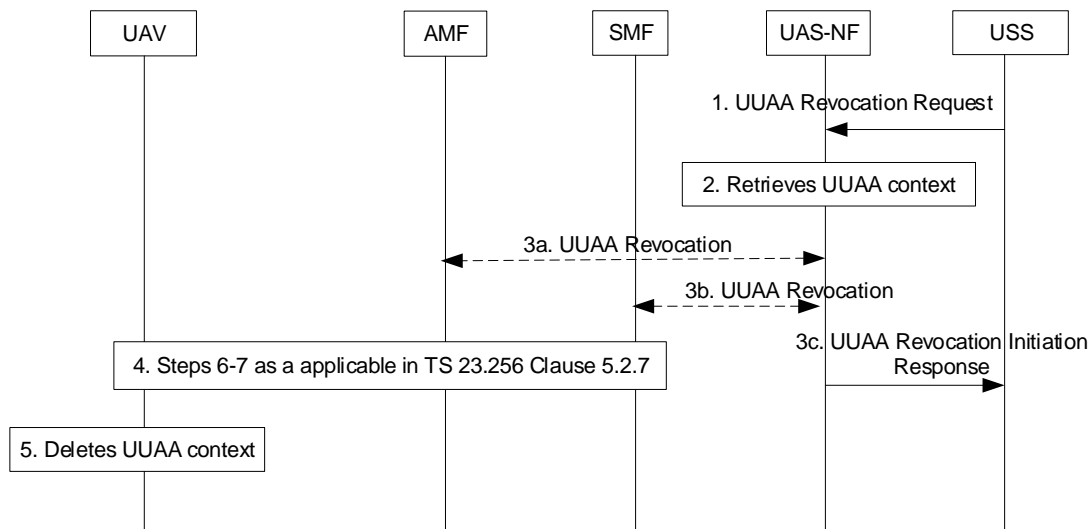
UAV

AMF

SMF

UAS-NF

USS

1. UUAA Revocation Request

2. Retrieves UUAA context

3a. UUAA Revocation

3b. UUAA Revocation

3c. UUAA Revocation Initiation Response

4. Steps 6-7 as a applicable in TS 23.256 Clause 5.2.7

5. Deletes UUAA context